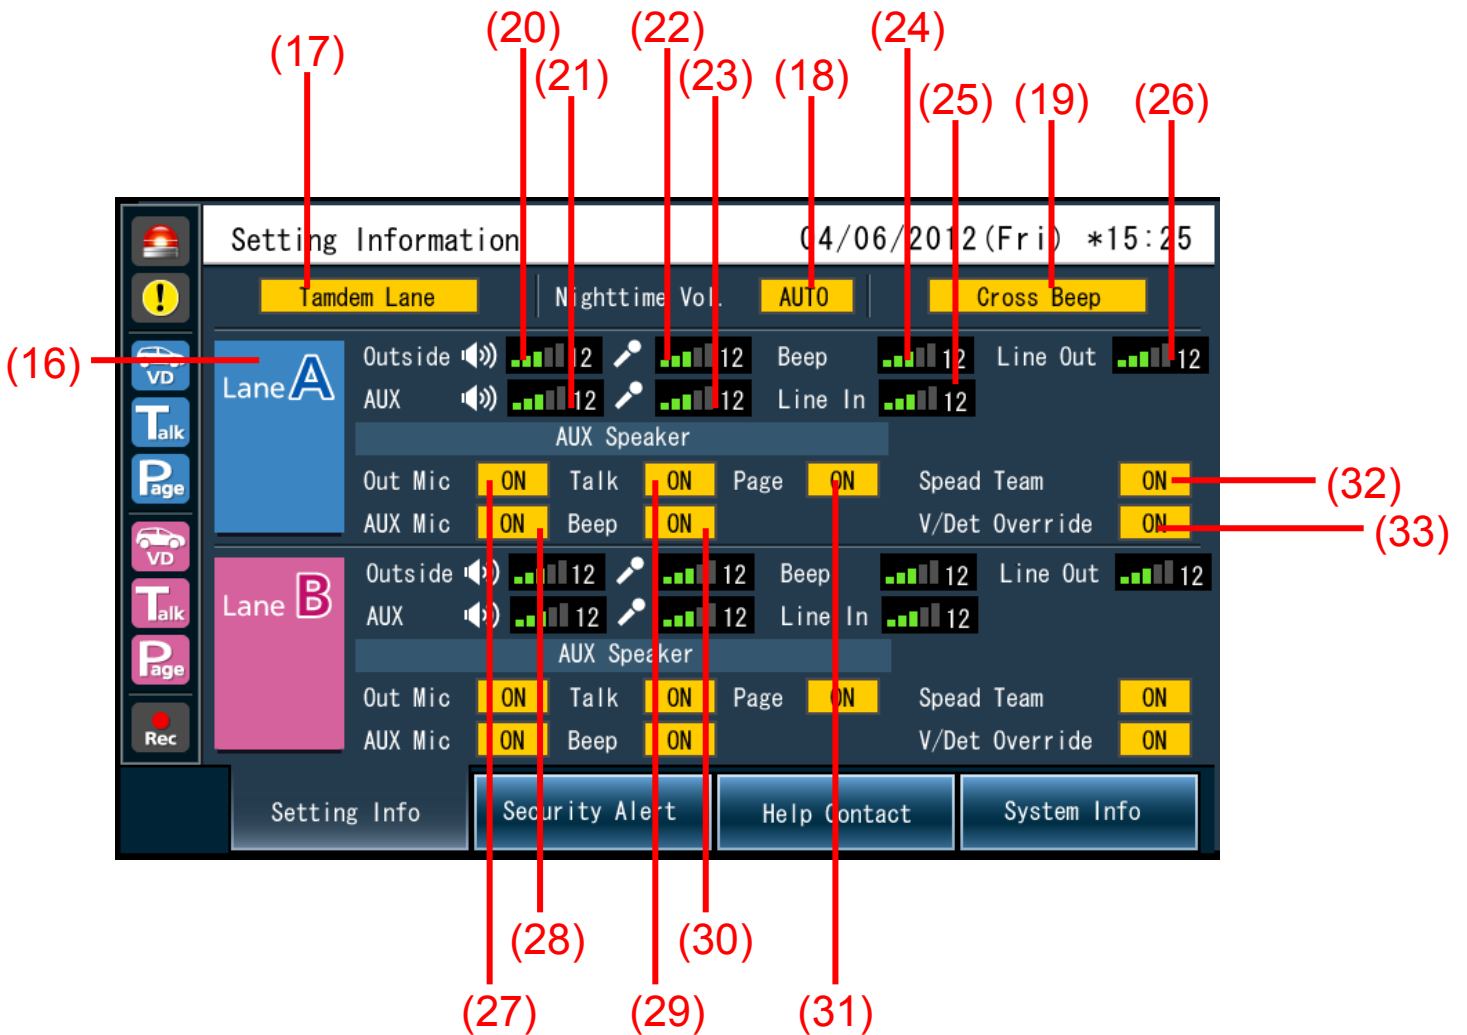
(17) (20) (21) (22) (23) (18) (24) (25) (19) (26)

VD
Talk
Page
VD
Talk
Page
Rec

Setting Information 04/06/2012(Fri) *15:25

Tamdem Lane
Nighttime Vol. AUTO
Cross Beep

(16)

Lane A
Outside 12 12 Beep 12 Line Out 12
AUX 12 12 Line In 12
AUX Speaker
Out Mic ON Talk ON Page ON Spead Team ON (32)
AUX Mic ON Beep ON V/Det Override ON (33)

Lane B
Outside 12 12 Beep 12 Line Out 12
AUX 12 12 Line In 12
AUX Speaker
Out Mic ON Talk ON Page ON Spead Team ON
AUX Mic ON Beep ON V/Det Override ON

Setting Info
Security Alert
Help Contact
System Info

(28) (30)
(27) (29) (31)